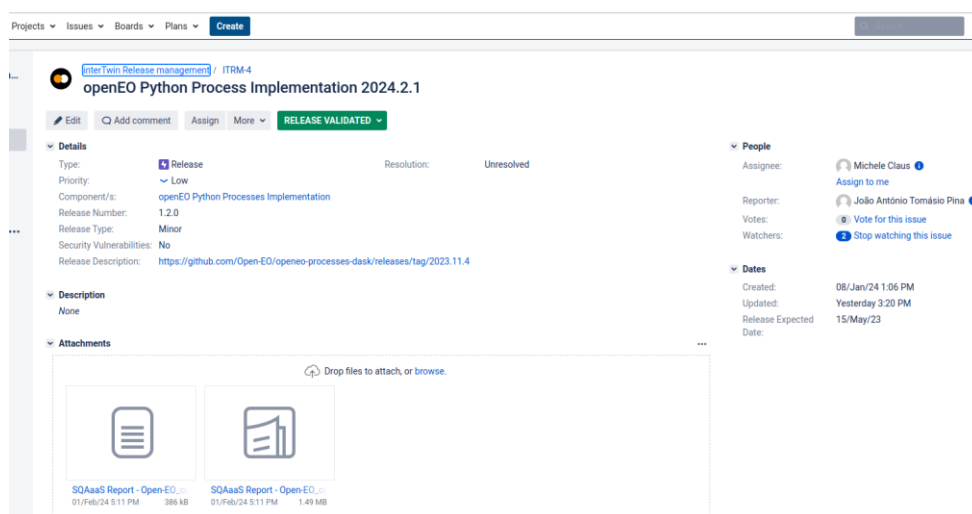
Projects Issues Boards Plans Create

interTwin Release management / ITRM-4

openEO Python Process Implementation 2024.2.1

Edit Add comment Assign More RELEASE VALIDATED

Details

Type: Release
Priority: Low
Component/s: openEO Python Processes Implementation
Release Number: 1.2.0
Release Type: Minor
Security Vulnerabilities: No
Release Description: https://github.com/Open-EO/openeo-processes-dask/releases/tag/2023.11.4

Resolution: Unresolved

Description

None

Attachments

Drop files to attach, or browse.

SQAaaS Report - Open-EO_
01/Feb/24 5:11 PM 386 kB

SQAaaS Report - Open-EO_
01/Feb/24 5:11 PM 1.49 MB

People

Assignee: Michele Claus
Assign to me
Reporter: João António Tomásio Pina
Votes: 0 Vote for this issue
Watchers: 2 Stop watching this issue

Dates

Created: 08/Jan/24 1:06 PM
Updated: Yesterday 3:20 PM
Release Expected Date: 15/May/23